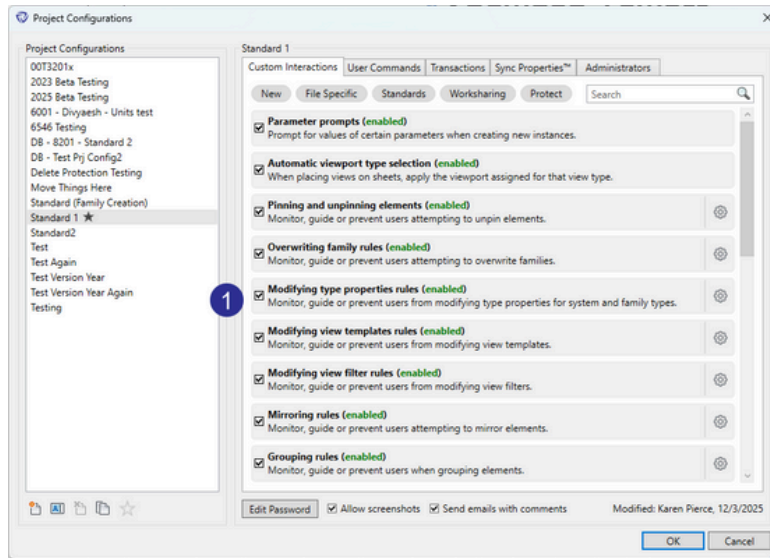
Project Configurations

Project Configurations
00T3201x
2023 Beta Testing
2025 Beta Testing
6001 - Divyaesh - Units test
6546 Testing
DB - 8201 - Standard 2
DB - Test Prj Config2
Delete Protection Testing
Move Things Here
Standard (Family Creation)
Standard 1 ★
Standard2
Test
Test Again
Test Version Year
Test Version Year Again
Testing

Standard 1
Custom Interactions | User Commands | Transactions | Sync Properties™ | Administrators

New | File Specific | Standards | Worksharing | Protect | Search

Parameter prompts (enabled)
Prompt for values of certain parameters when creating new instances.

Automatic viewport type selection (enabled)
When placing views on sheets, apply the viewport assigned for that view type.

Pinning and unpinning elements (enabled)
Monitor, guide or prevent users attempting to unpin elements.

Overwriting family rules (enabled)
Monitor, guide or prevent users attempting to overwrite families.

1

Modifying type properties rules (enabled)
Monitor, guide or prevent users from modifying type properties for system and family types.

Modifying view templates rules (enabled)
Monitor, guide or prevent users from modifying view templates.

Modifying view filter rules (enabled)
Monitor, guide or prevent users from modifying view filters.

Mirroring rules (enabled)
Monitor, guide or prevent users attempting to mirror elements.

Grouping rules (enabled)
Monitor, guide or prevent users when grouping elements.

Edit Password | Allow screenshots | Send emails with comments | Modified: Karen Pierce, 12/3/2025

OK | Cancel